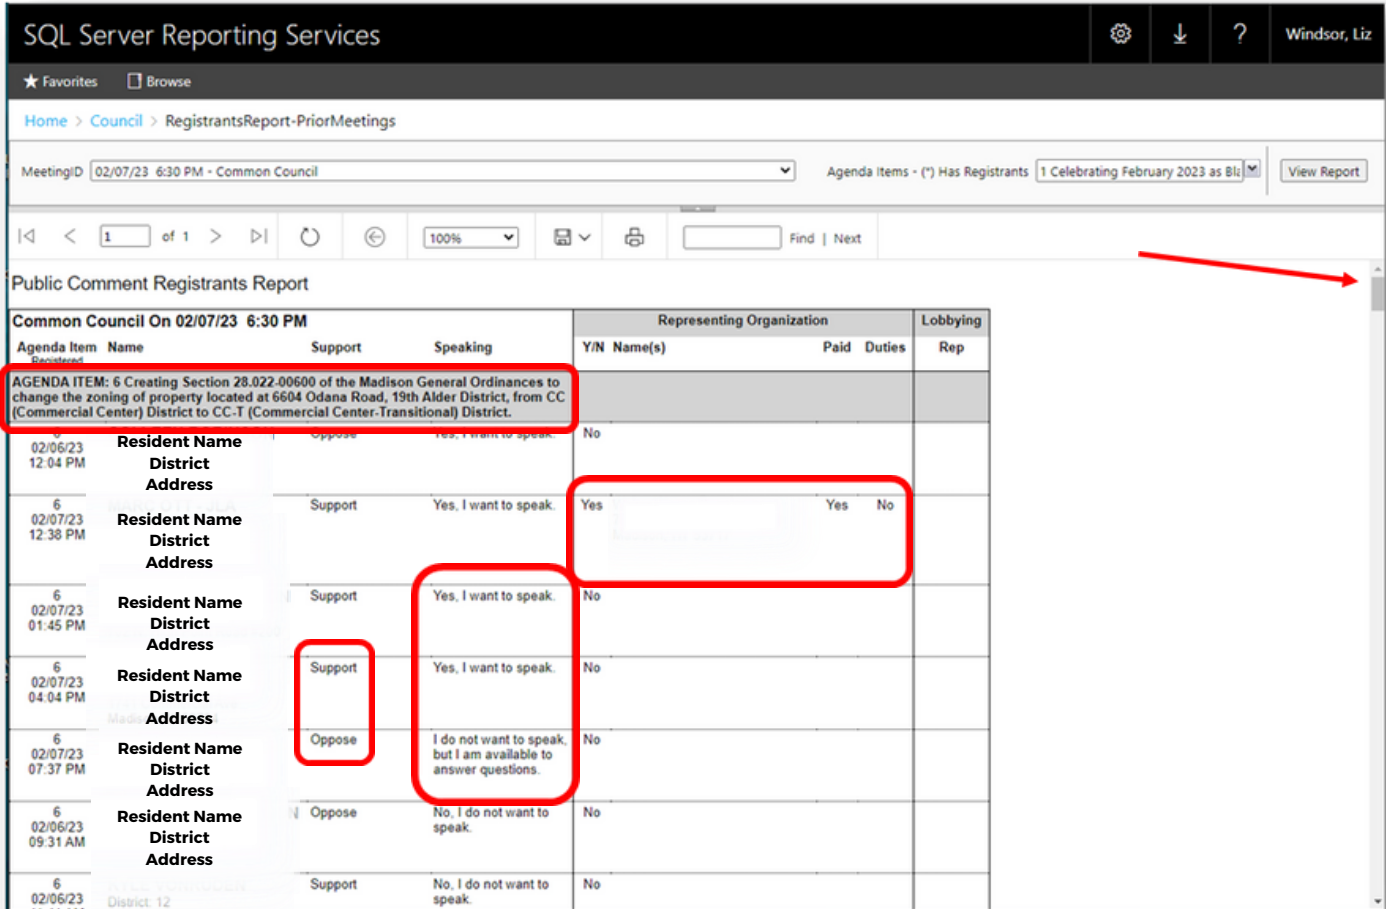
SQL Server Reporting Services

Windsor, Liz

Favorites Browse

Home > Council > RegistrantsReport-PriorMeetings

MeetingID 02/07/23 6:30 PM - Common Council

Agenda Items - (*) Has Registrants 1 Celebrating February 2023 as Bl

View Report

1 of 1

100%

Find | Next

Public Comment Registrants Report

| Common Council On 02/07/23 6:30 PM | | | | Representing Organization | | | | Lobbying |
|---|---|---|---|---|---|---|---|---|
| Agenda Item Registered | Name | Support | Speaking | Y/N | Name(s) | Paid | Duties | Rep |
| AGENDA ITEM: 6 Creating Section 28.022-00600 of the Madison General Ordinances to change the zoning of property located at 6604 Odana Road, 19th Alder District, from CC (Commercial Center) District to CC-T (Commercial Center-Transitional) District. | | | | | | | | |
| 6 02/06/23 12:04 PM | Resident Name District Address | Oppose | Yes, I want to speak. | No | | | | |
| 6 02/07/23 12:38 PM | Resident Name District Address | Support | Yes, I want to speak. | Yes | | Yes | No | |
| 6 02/07/23 01:45 PM | Resident Name District Address | Support | Yes, I want to speak. | No | | | | |
| 6 02/07/23 04:04 PM | Resident Name District Address | Support | Yes, I want to speak. | No | | | | |
| 6 02/07/23 07:37 PM | Resident Name District Address | Oppose | I do not want to speak, but I am available to answer questions. | No | | | | |
| 6 02/06/23 09:31 AM | Resident Name District Address | Oppose | No, I do not want to speak. | No | | | | |
| 6 02/06/23 | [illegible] District: 12 | Support | No, I do not want to speak. | No | | | | |